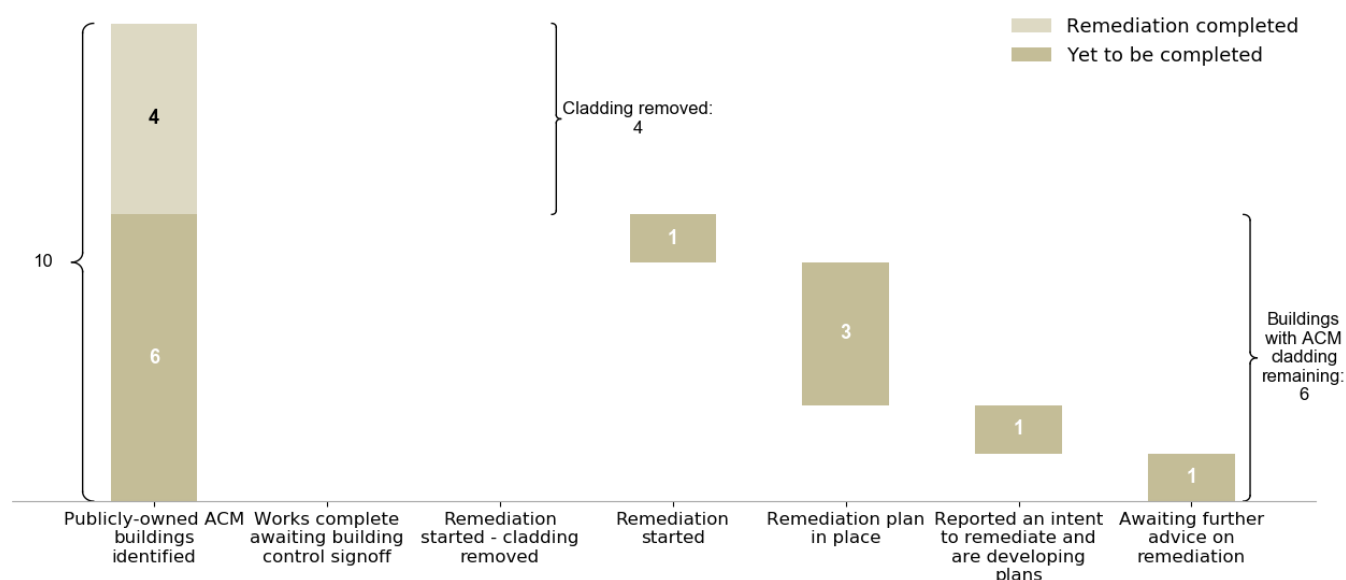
Remediation completed
Yet to be completed

10

4

6

Cladding removed: 4

1

3

1

1

Buildings with ACM cladding remaining: 6

Publicly-owned ACM buildings identified
Works complete awaiting building control signoff
Remediation started - cladding removed
Remediation started
Remediation plan in place
Reported an intent to remediate and are developing plans
Awaiting further advice on remediation